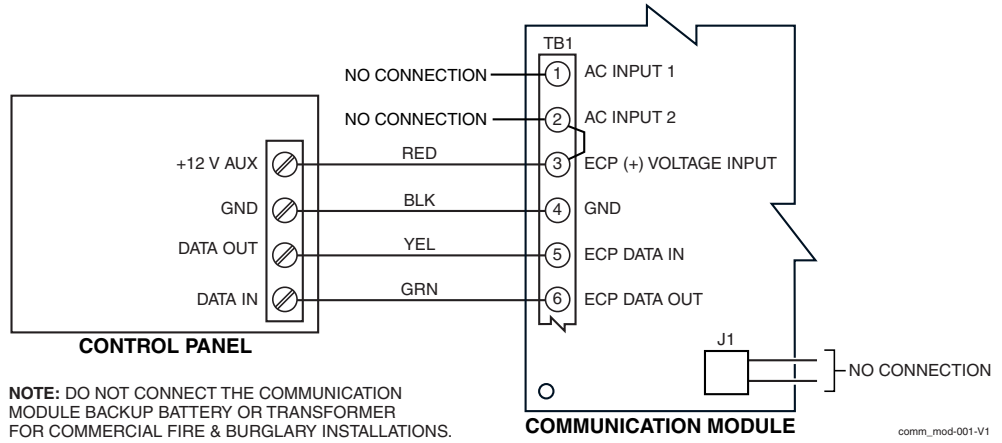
TB1

NO CONNECTION

1 AC INPUT 1

NO CONNECTION

2 AC INPUT 2

+12 V AUX

RED

3 ECP (+) VOLTAGE INPUT

GND

BLK

4 GND

DATA OUT

YEL

5 ECP DATA IN

DATA IN

GRN

6 ECP DATA OUT

CONTROL PANEL

J1

NO CONNECTION

**NOTE:** DO NOT CONNECT THE COMMUNICATION MODULE BACKUP BATTERY OR TRANSFORMER FOR COMMERCIAL FIRE & BURGLARY INSTALLATIONS.

COMMUNICATION MODULE

comm_mod-001-V1